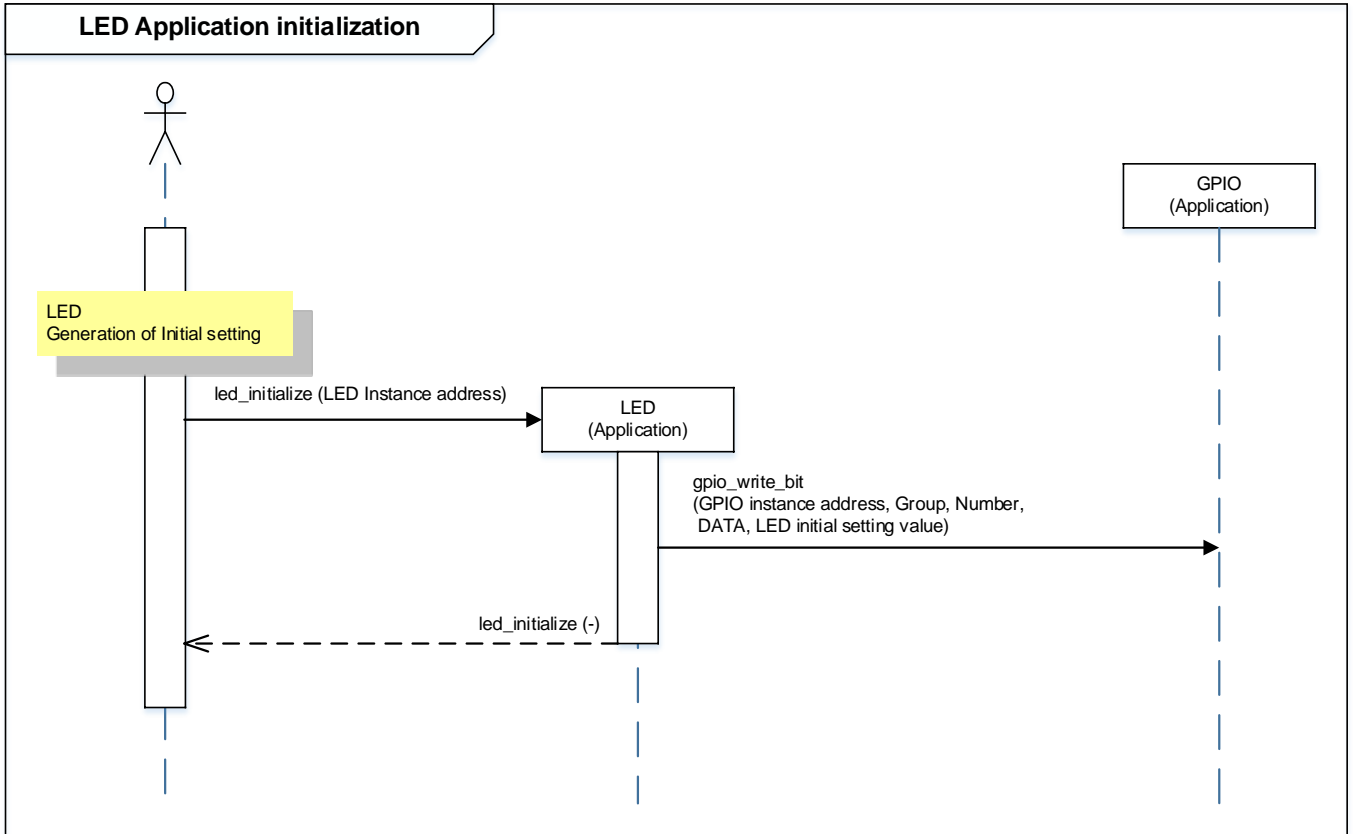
LED Application initialization

GPIO
(Application)

LED
Generation of Initial setting

led_initialize (LED Instance address)

LED
(Application)

gpio_write_bit
(GPIO instance address, Group, Number, DATA, LED initial setting value)

led_initialize (-)